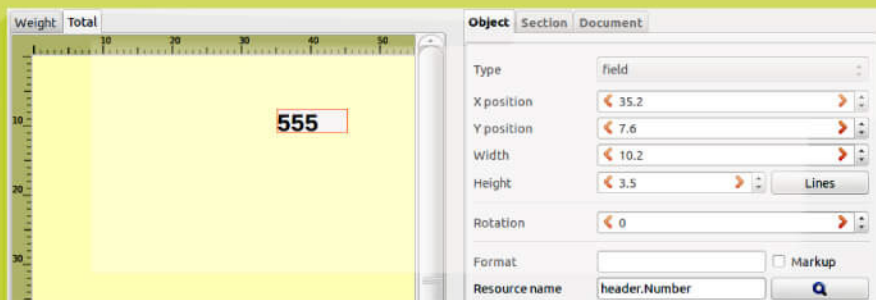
Weight Total

10 20 30 40 50

10

20

30

555

Object Section Document

Type field

X position 35.2

Y position 7.6

Width 10.2

Height 3.5 Lines

Rotation 0

Format Markup

Resource name header.Number